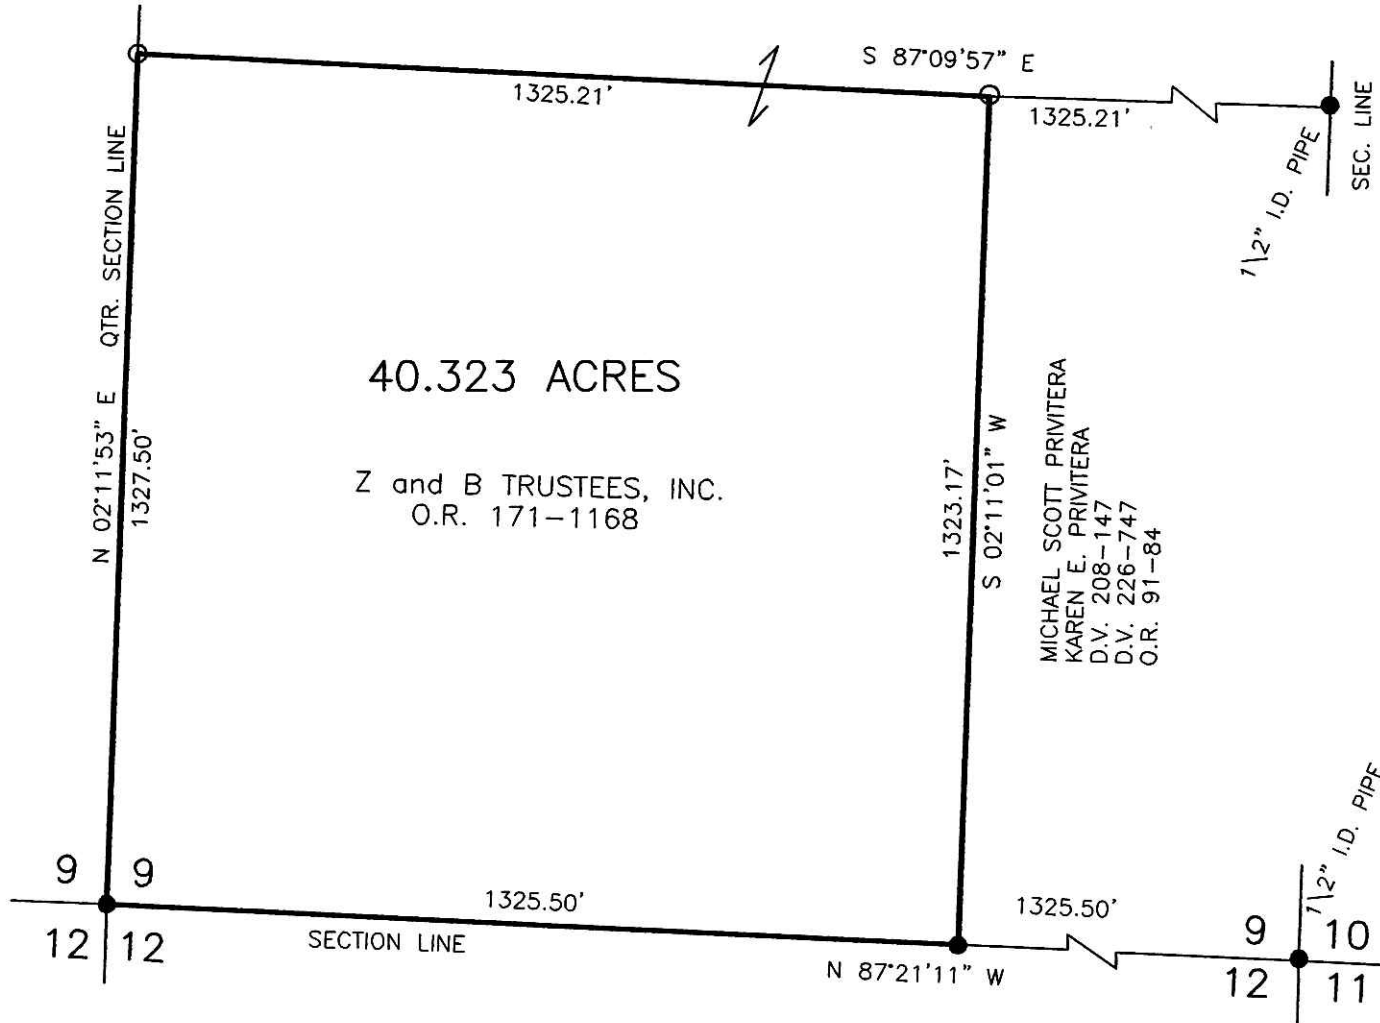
S 87°09'57" E

1325.21'

1325.21'

$1\frac{1}{2}$" I.D. PIPE

SEC. LINE

N 02°11'53" E QTR. SECTION LINE

1327.50'

40.323 ACRES

Z and B TRUSTEES, INC.
O.R. 171–1168

1323.17'

S 02°11'01" W

MICHAEL SCOTT PRIVITERA
KAREN E. PRIVITERA
D.V. 208–147
D.V. 226–747
O.R. 91–84

$1\frac{1}{2}$" I.D. PIPE

9 9
12 12

1325.50'

SECTION LINE

1325.50'

N 87°21'11" W

9 10
12 11